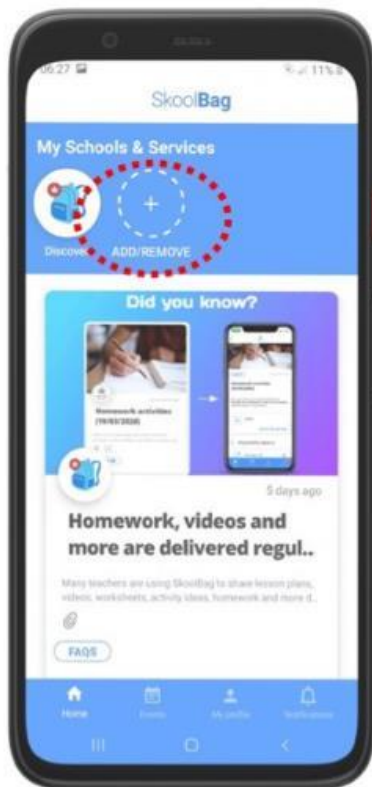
06:27

11%

SkoolBag

My Schools & Services

Discover

+

ADD/REMOVE

Did you know?

Homework activities (19/03/2020)

5 days ago

Homework, videos and more are delivered regul..

Many teachers are using SkoolBag to share lesson plans, videos, worksheets, activity ideas, homework and more d..

FAQS

Home

Events

My profile

Notifications